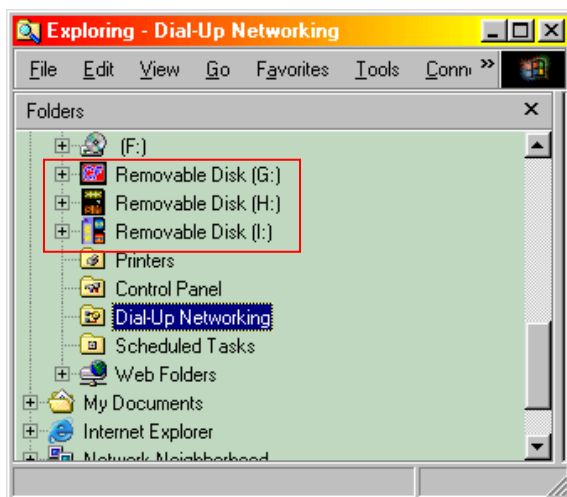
Exploring - Dial-Up Networking

File Edit View Go Favorites Tools Conn »

Folders ×

(F:)
Removable Disk (G:)
Removable Disk (H:)
Removable Disk (I:)
Printers
Control Panel
Dial-Up Networking
Scheduled Tasks
Web Folders
My Documents
Internet Explorer
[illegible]